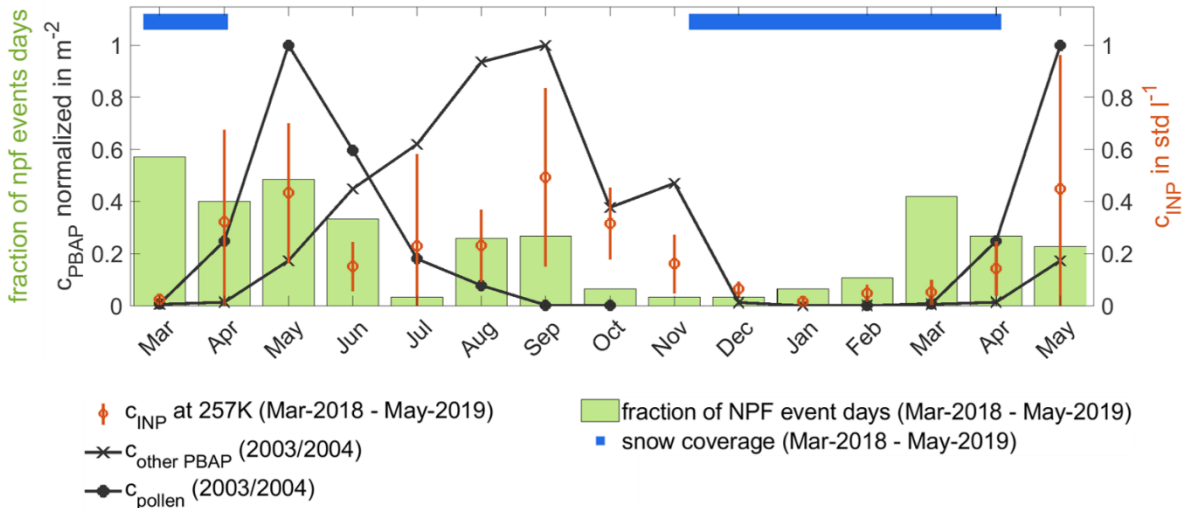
fraction of npf events days
$c_{PBAP}$ normalized in $m^{-2}$

1
0.8
0.6
0.4
0.2
0

1
0.8
0.6
0.4
0.2
0

$c_{INP}$ in std $l^{-1}$

Mar Apr May Jun Jul Aug Sep Oct Nov Dec Jan Feb Mar Apr May

$c_{INP}$ at 257K (Mar-2018 - May-2019)
$c_{other\ PBAP}$ (2003/2004)
$c_{pollen}$ (2003/2004)
fraction of NPF event days (Mar-2018 - May-2019)
snow coverage (Mar-2018 - May-2019)